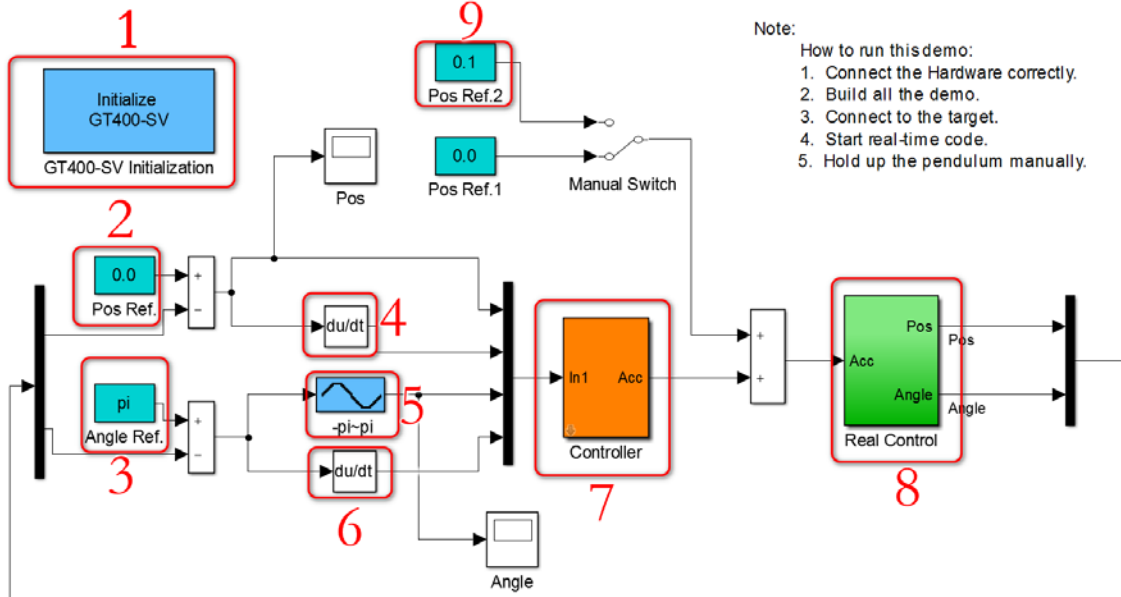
1

Initialize GT400-SV

GT400-SV Initialization

9

0.1

Pos Ref.2

Note:

How to run this demo:
1. Connect the Hardware correctly.
2. Build all the demo.
3. Connect to the target.
4. Start real-time code.
5. Hold up the pendulum manually.

Pos

0.0

Pos Ref.1

Manual Switch

2

0.0

Pos Ref.

+
−

du/dt

4

pi

Angle Ref.

+
−

3

-pi~pi

5

du/dt

6

Angle

In1

Acc

Controller

7

+
+

Acc

Pos

Angle

Real Control

8

Pos

Angle